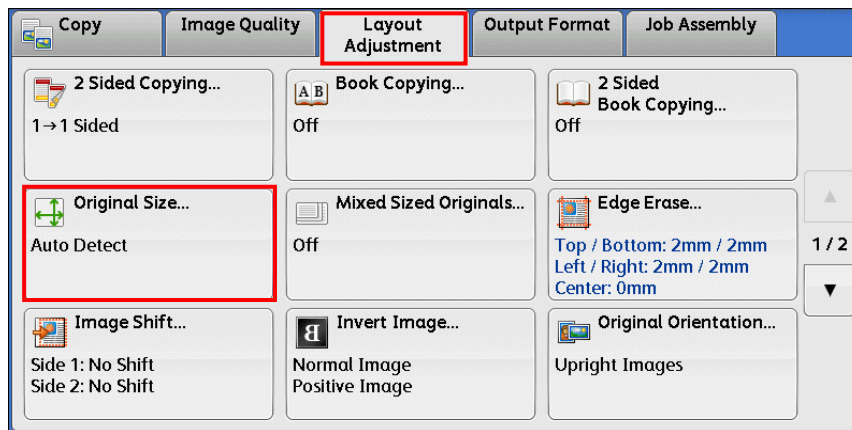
Copy
Image Quality
Layout Adjustment
Output Format
Job Assembly

2 Sided Copying...
1→1 Sided

A B
Book Copying...
Off

2 Sided Book Copying...
Off

Original Size...
Auto Detect

Mixed Sized Originals...
Off

Edge Erase...
Top / Bottom: 2mm / 2mm
Left / Right: 2mm / 2mm
Center: 0mm

▲
1/2
▼

Image Shift...
Side 1: No Shift
Side 2: No Shift

B
Invert Image...
Normal Image
Positive Image

Original Orientation...
Upright Images